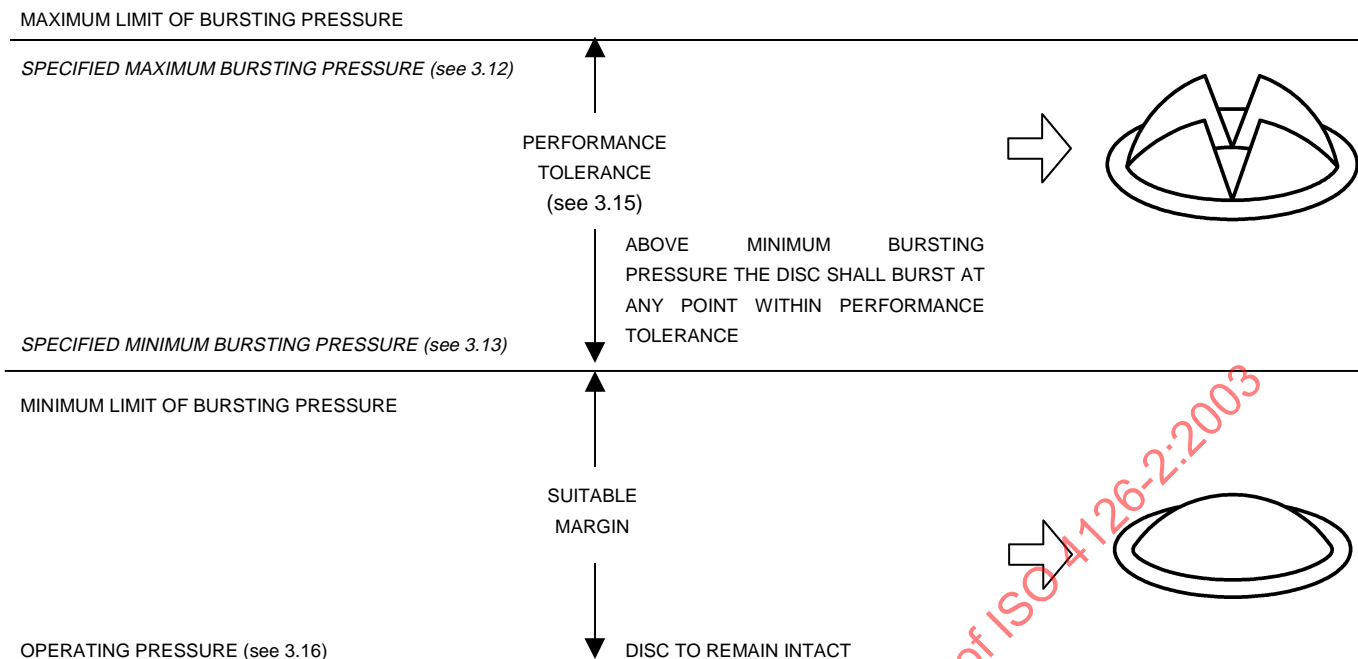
MAXIMUM LIMIT OF BURSTING PRESSURE

*SPECIFIED MAXIMUM BURSTING PRESSURE (see 3.12)*

PERFORMANCE TOLERANCE (see 3.15)

ABOVE MINIMUM BURSTING PRESSURE THE DISC SHALL BURST AT ANY POINT WITHIN PERFORMANCE TOLERANCE

*SPECIFIED MINIMUM BURSTING PRESSURE (see 3.13)*

MINIMUM LIMIT OF BURSTING PRESSURE

SUITABLE MARGIN

OPERATING PRESSURE (see 3.16)

DISC TO REMAIN INTACT

of ISO 4126-2:2003